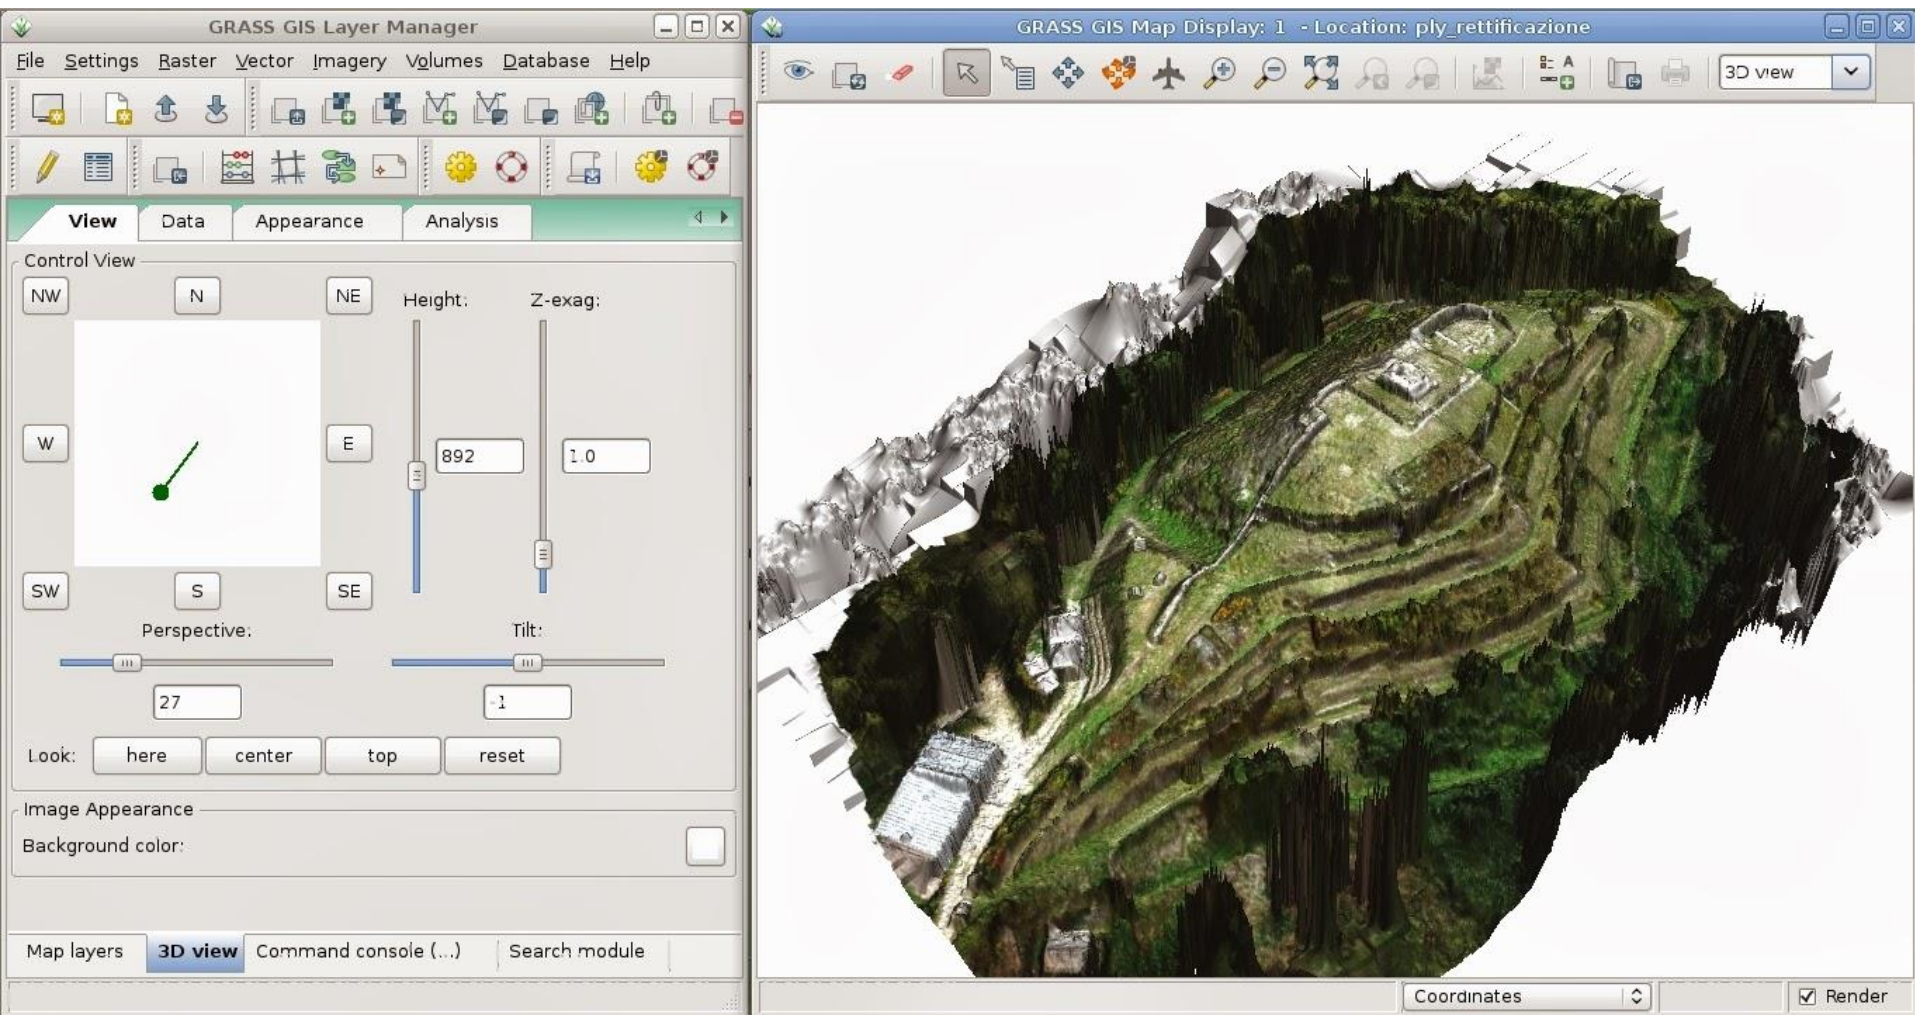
GRASS GIS Layer Manager

File Settings Raster Vector Imagery Volumes Database Help

View Data Appearance Analysis

Control View

NW N NE

W E

SW S SE

Height:

892

Z-exag:

1.0

Perspective:

27

Tilt:

-1

Look: here center top reset

Image Appearance

Background color:

Map layers 3D view Command console (...) Search module

GRASS GIS Map Display: 1 - Location: ply_rettificazione

3D view

Coordinates

Render